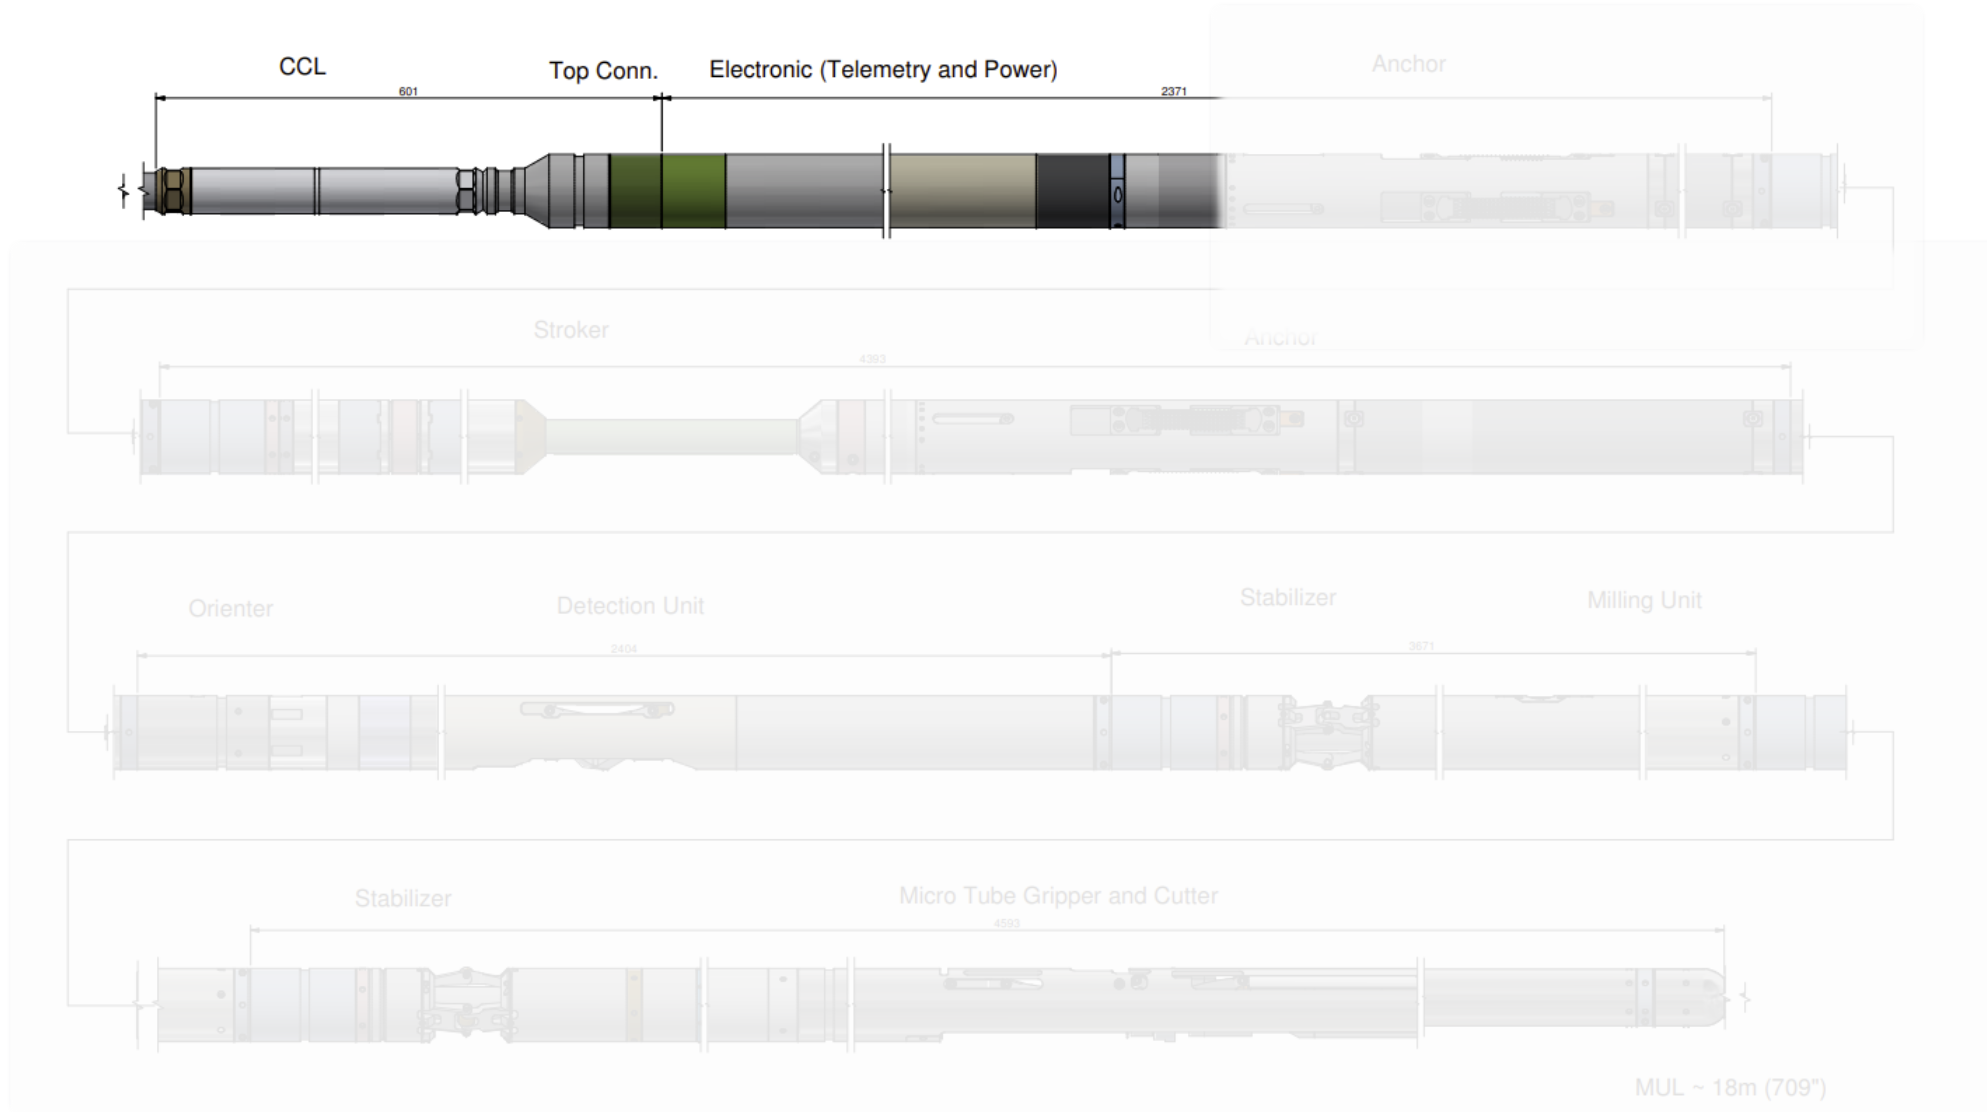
CCL

Top Conn.

Electronic (Telemetry and Power)

Anchor

601

2371

Stroker

Anchor

4393

Orienter

Detection Unit

Stabilizer

Milling Unit

2404

3671

Stabilizer

Micro Tube Gripper and Cutter

4593

MUL ~ 18m (709")